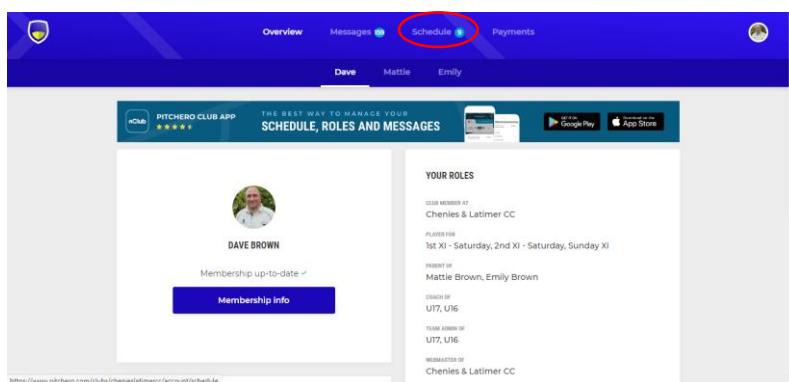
Overview Messages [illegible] Schedule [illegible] Payments

Dave Mattie Emily

PITCHERO CLUB APP
THE BEST WAY TO MANAGE YOUR
SCHEDULE, ROLES AND MESSAGES
GET IT ON Google Play
Download on the App Store

DAVE BROWN

Membership up-to-date ✓

Membership info

YOUR ROLES

CLUB MEMBER AT
Chenies & Latimer CC

PLAYER FOR
1st XI - Saturday, 2nd XI - Saturday, Sunday XI

PARENT OF
Mattie Brown, Emily Brown

COACH OF
U17, U16

TEAM ADMIN OF
U17, U16

WEBMASTER OF
Chenies & Latimer CC

https://www.pitchero.com/clubs/racheniesl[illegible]/account/schedule